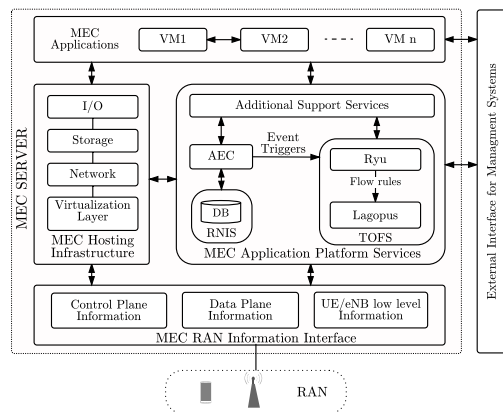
MEC Applications

VM1

VM2

VM n

MEC SERVER

I/O

Storage

Network

Virtualization Layer

MEC Hosting Infrastructure

Additional Support Services

AEC

Event Triggers

Ryu

Flow rules

Lagopus

TOFS

DB

RNIS

MEC Application Platform Services

Control Plane Information

Data Plane Information

UE/eNB low level Information

MEC RAN Information Interface

RAN

External Interface for Managment Systems